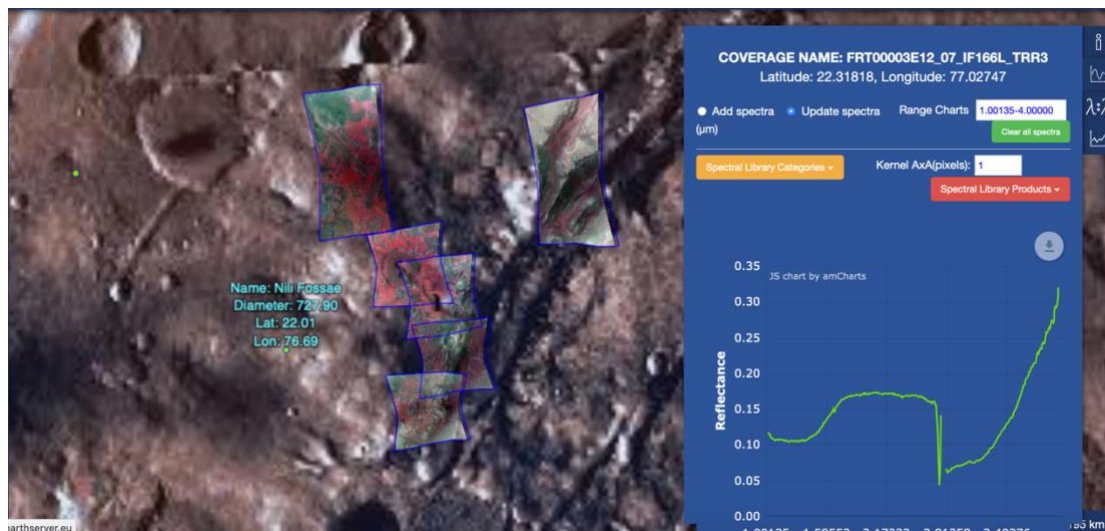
Name: Nili Fossae
Diameter: 727.90
Lat: 22.01
Lon: 76.69

COVERAGE NAME: FRT00003E12_07_IF166L_TRR3
Latitude: 22.31818, Longitude: 77.02747

Add spectra Update spectra Range Charts 1.00135-4.00000
(µm)
Clear all spectra

Spectral Library Categories
Kernel AxA(pixels): 1
Spectral Library Products

JS chart by amCharts

Reflectance

0.35
0.30
0.25
0.20
0.15
0.10
0.05
0.00

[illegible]

arthserver.eu
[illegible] km